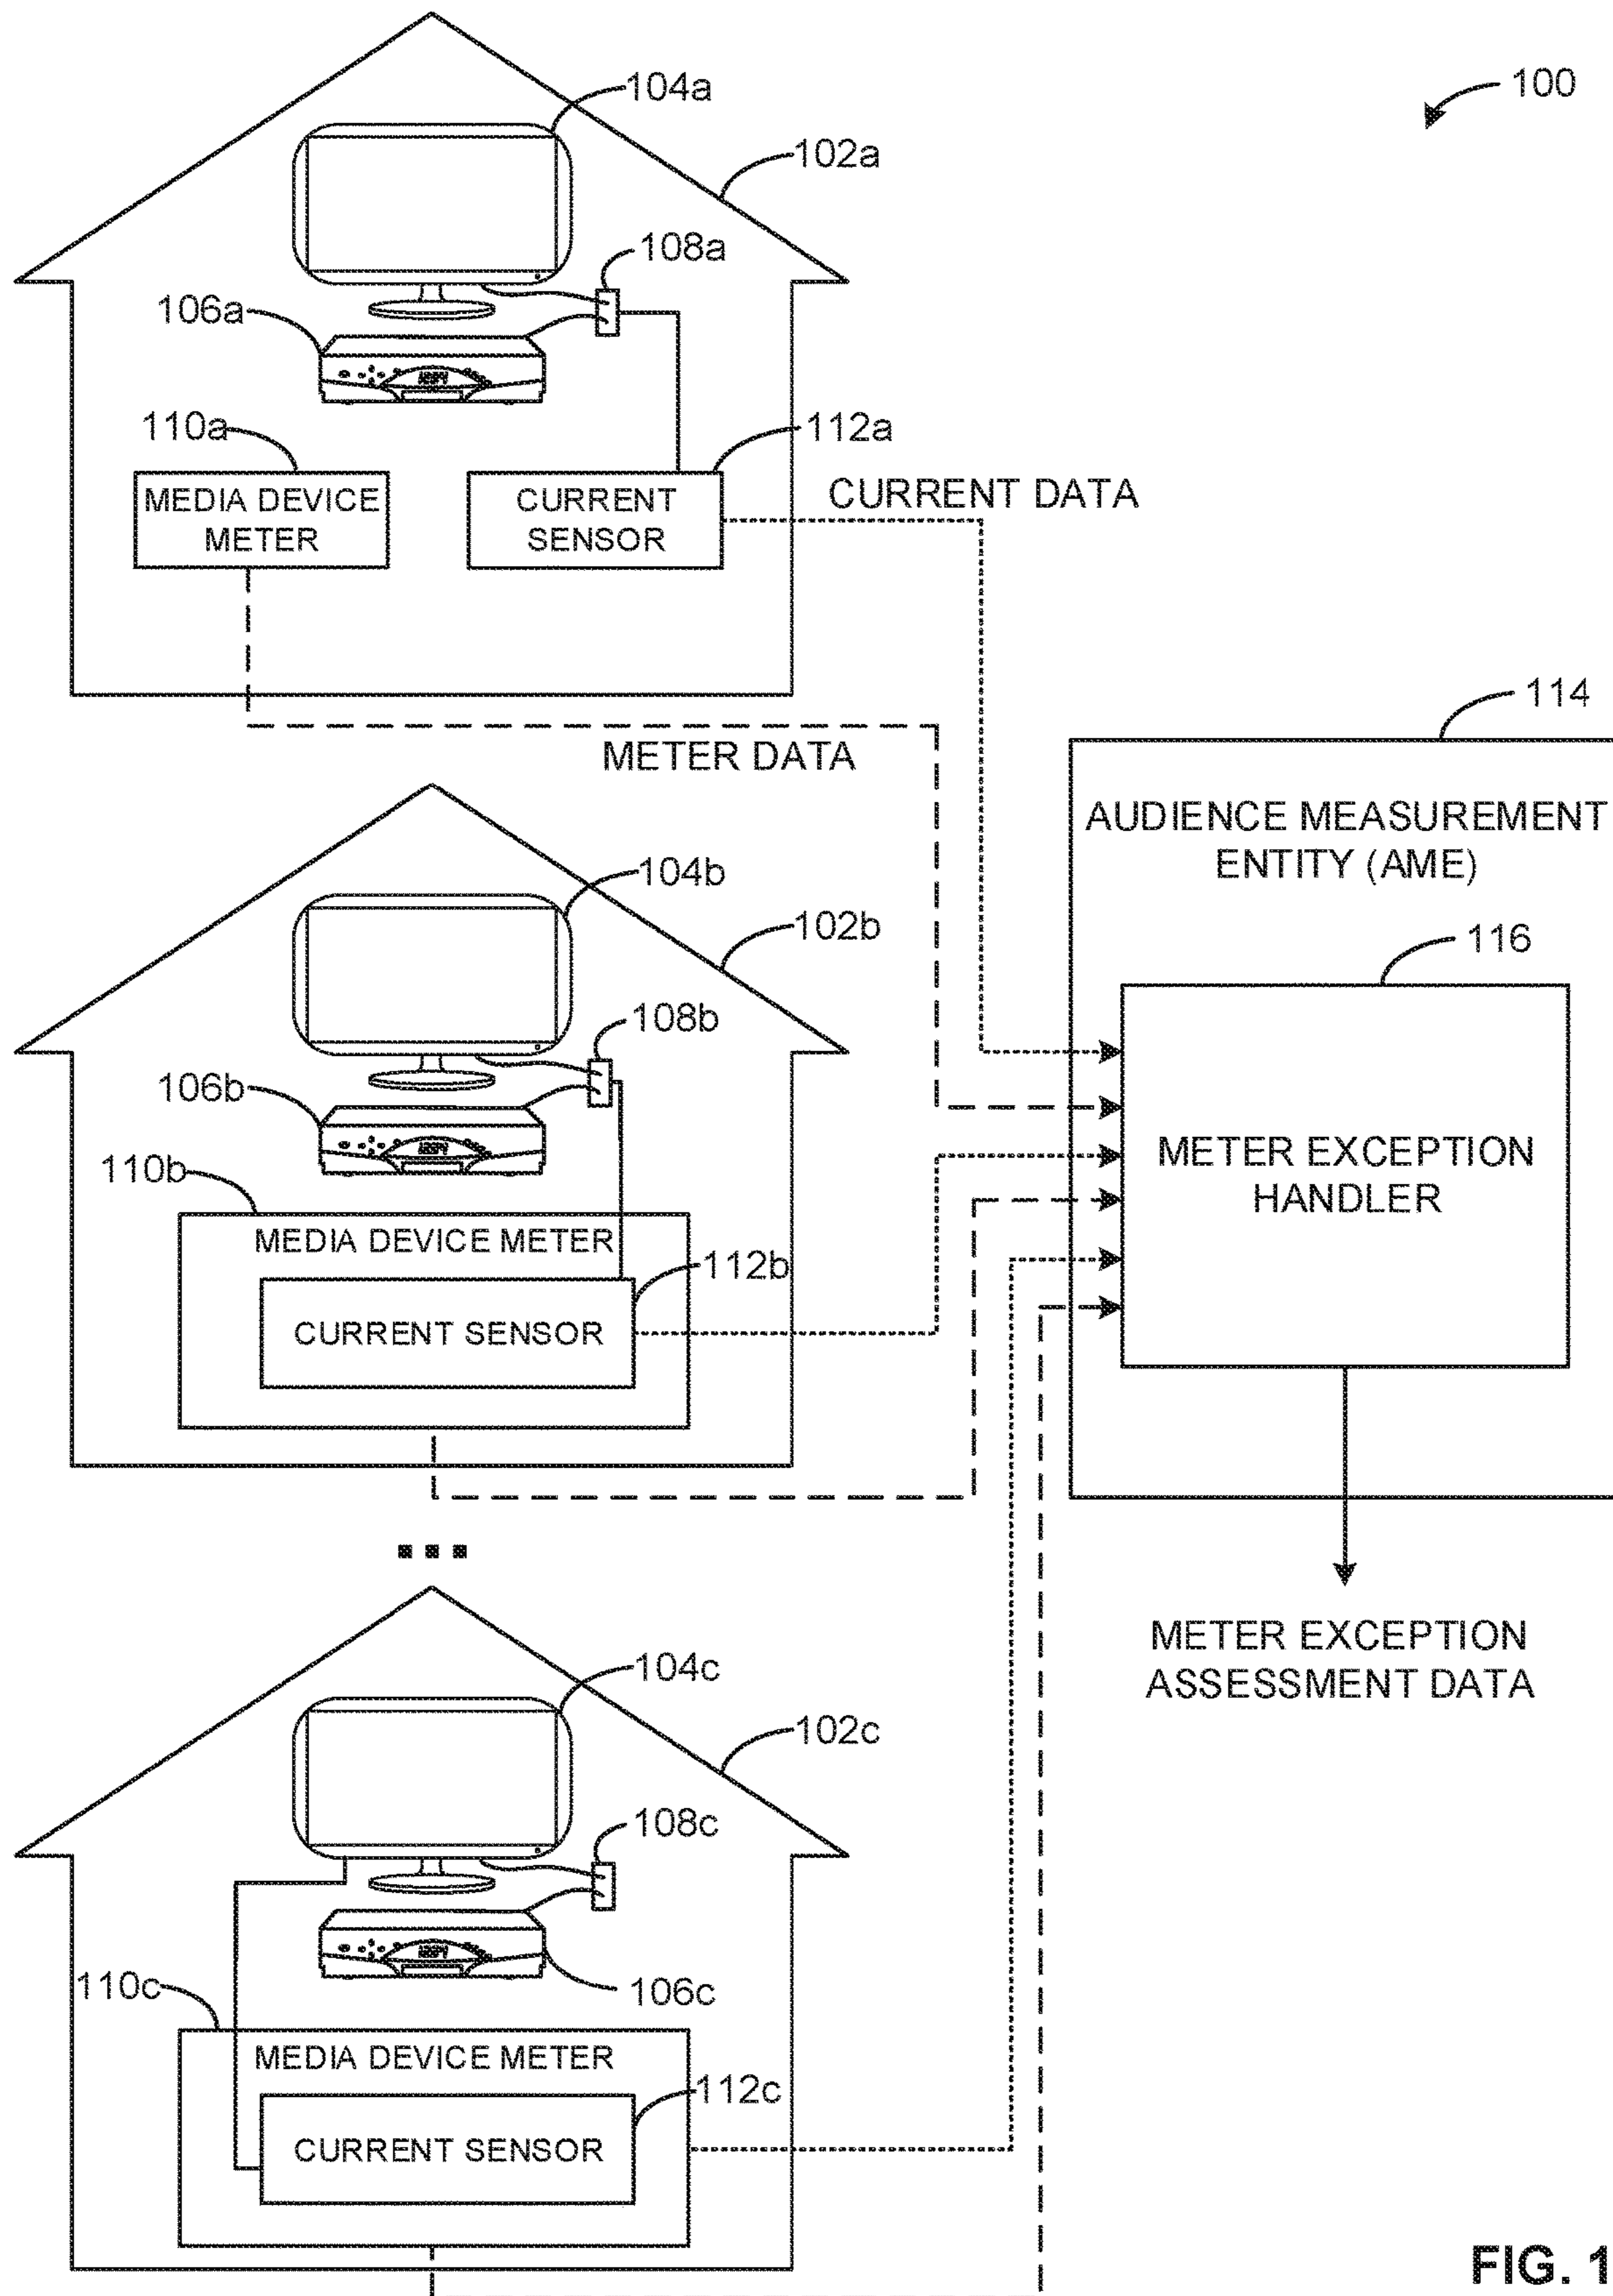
100

104a

102a

108a

106a

110a

112a

MEDIA DEVICE METER

CURRENT SENSOR

CURRENT DATA

METER DATA

114

AUDIENCE MEASUREMENT ENTITY (AME)

116

104b

102b

108b

106b

110b

MEDIA DEVICE METER

112b

CURRENT SENSOR

METER EXCEPTION HANDLER

METER EXCEPTION ASSESSMENT DATA

104c

102c

108c

106c

110c

MEDIA DEVICE METER

112c

CURRENT SENSOR

FIG. 1